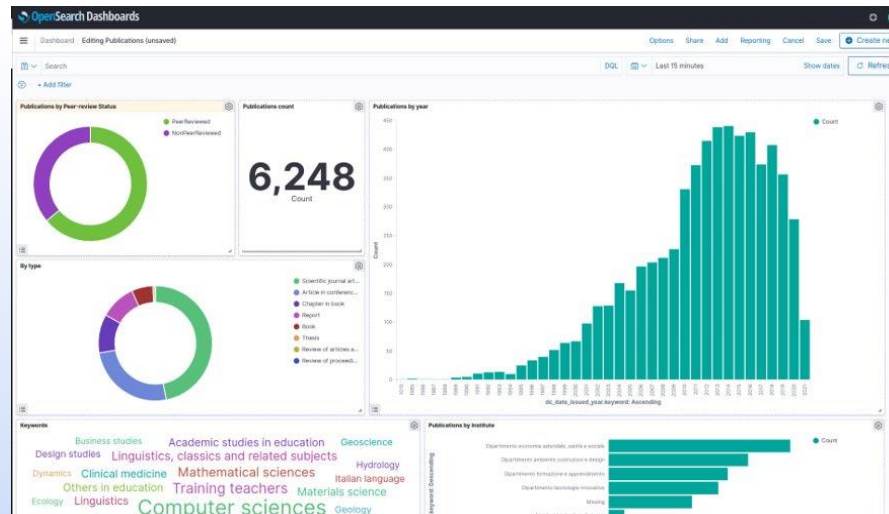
OpenSearch Dashboards

Dashboard / Editing Publications (unsaved)

Options Share Add Reporting Cancel Save Create ne

Search

DQL Last 15 minutes Show dates Refre

+ Add filter

Publications by Peer-review Status

PeerReviewed
NonPeerReviewed

Publications count

6,248
Count

Publications by year

Count

Count

dc_date_issued_year.keyword: Ascending

By type

Scientific journal art...
Article in conferenc...
Chapter in book
Report
Book
Thesis
Review of articles a...
Review of proceed...

Keywords

Business studies
Academic studies in education
Geoscience
Design studies
Linguistics, classics and related subjects
Dynamics
Clinical medicine
Mathematical sciences
Hydrology
Others in education
Training teachers
Italian language
Ecology
Linguistics
Materials science
Computer sciences
Geology

Publications by Institute

Count

Dipartimento economia aziendale, sanità e sociale
Dipartimento ambiente costruzioni e design
Dipartimento formazione e apprendimento
Dipartimento tecnologie innovative
Missing

Keyword: Descending